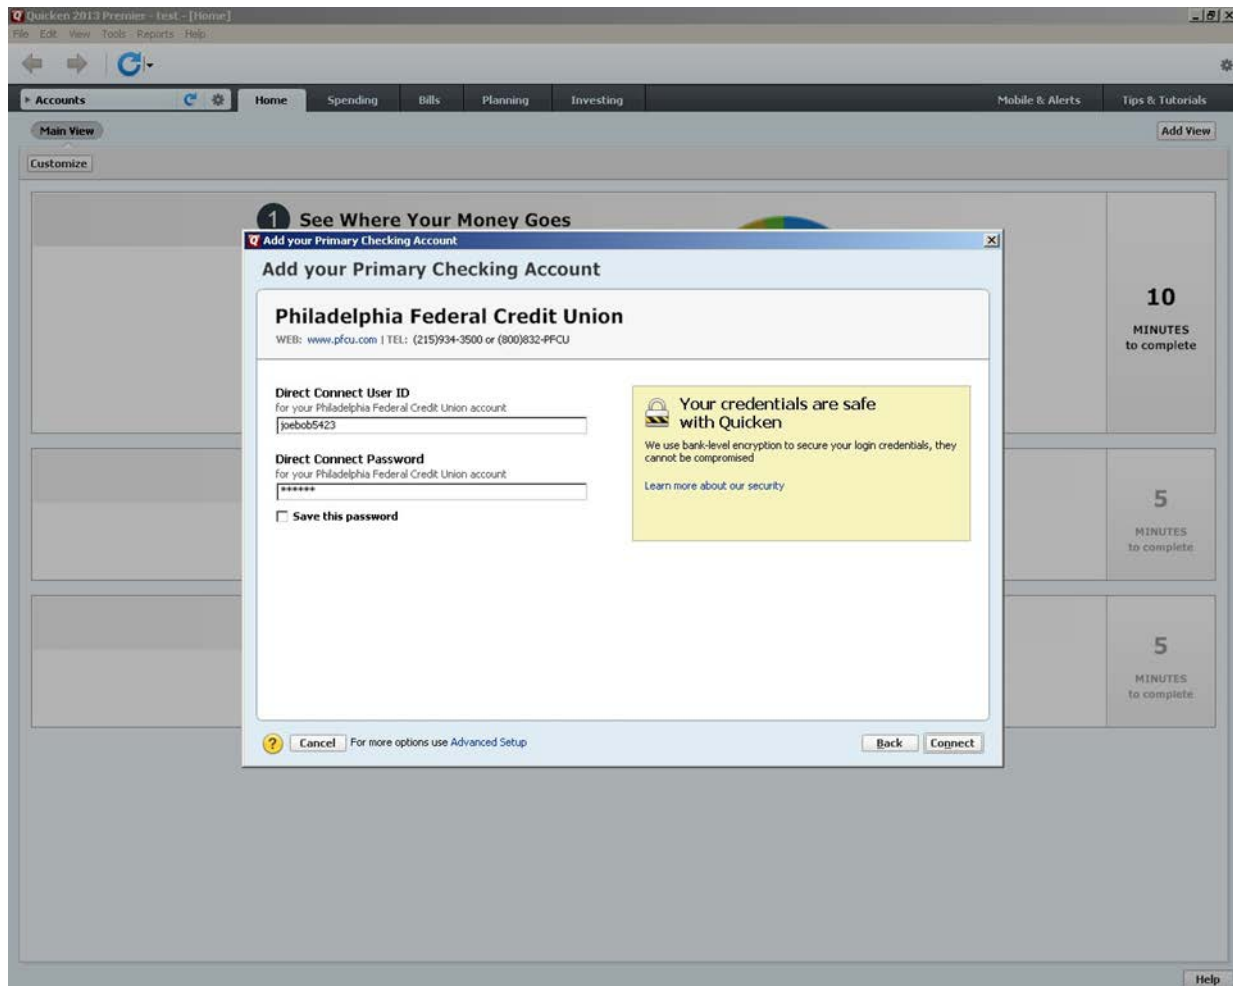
Quicken 2013 Premier - test - [Home]
File Edit View Tools Reports Help

Accounts
Home Spending Bills Planning Investing Mobile & Alerts Tips & Tutorials
Main View
Add View
Customize

1 See Where Your Money Goes

10
MINUTES
to complete

5
MINUTES
to complete

5
MINUTES
to complete

Add your Primary Checking Account

Add your Primary Checking Account

Philadelphia Federal Credit Union
WEB: www.pfcu.com | TEL: (215)934-3500 or (800)832-PFCU

Direct Connect User ID
for your Philadelphia Federal Credit Union account
joebob5423

Direct Connect Password
for your Philadelphia Federal Credit Union account
******

Save this password

Your credentials are safe with Quicken
We use bank-level encryption to secure your login credentials, they cannot be compromised

Learn more about our security

Cancel For more options use Advanced Setup
Back Connect

Help